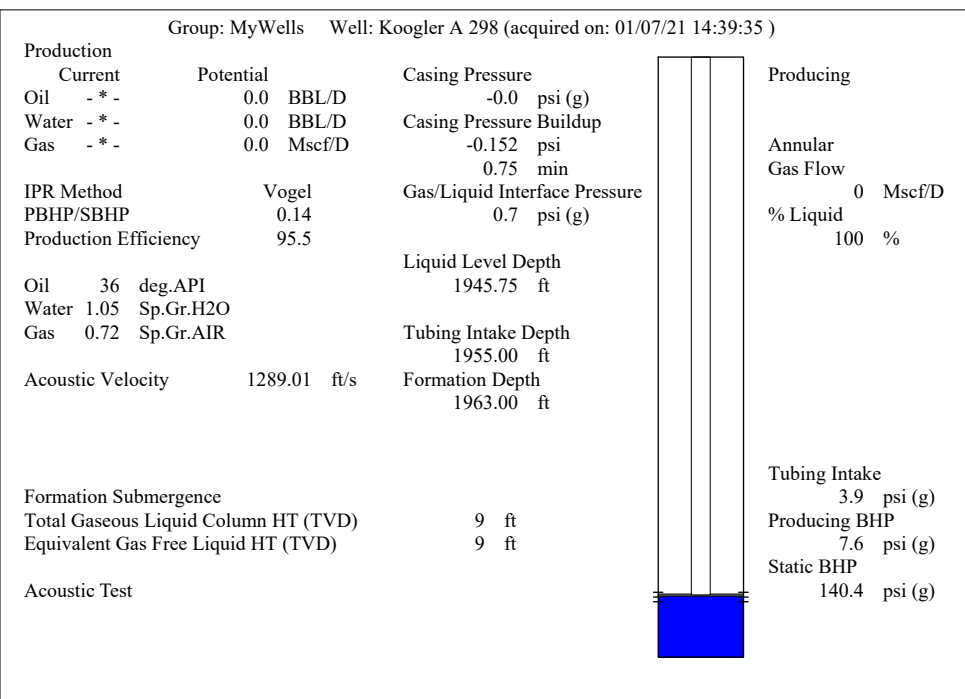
Group: MyWells Well: Koogler A 298 (acquired on: 01/07/21 14:39:35 )

Production

| Current | Potential | |
|---|---|---|
| Oil - * - | 0.0 | BBL/D |
| Water - * - | 0.0 | BBL/D |
| Gas - * - | 0.0 | Mscf/D |

IPR Method Vogel
PBHP/SBHP 0.14
Production Efficiency 95.5

Oil 36 deg.API
Water 1.05 Sp.Gr.H2O
Gas 0.72 Sp.Gr.AIR

Acoustic Velocity 1289.01 ft/s

Formation Submergence
Total Gaseous Liquid Column HT (TVD) 9 ft
Equivalent Gas Free Liquid HT (TVD) 9 ft

Acoustic Test

Casing Pressure
-0.0 psi (g)
Casing Pressure Buildup
-0.152 psi
0.75 min
Gas/Liquid Interface Pressure
0.7 psi (g)

Liquid Level Depth
1945.75 ft

Tubing Intake Depth
1955.00 ft
Formation Depth
1963.00 ft

Producing

Annular
Gas Flow
0 Mscf/D
% Liquid
100 %

Tubing Intake
3.9 psi (g)
Producing BHP
7.6 psi (g)
Static BHP
140.4 psi (g)